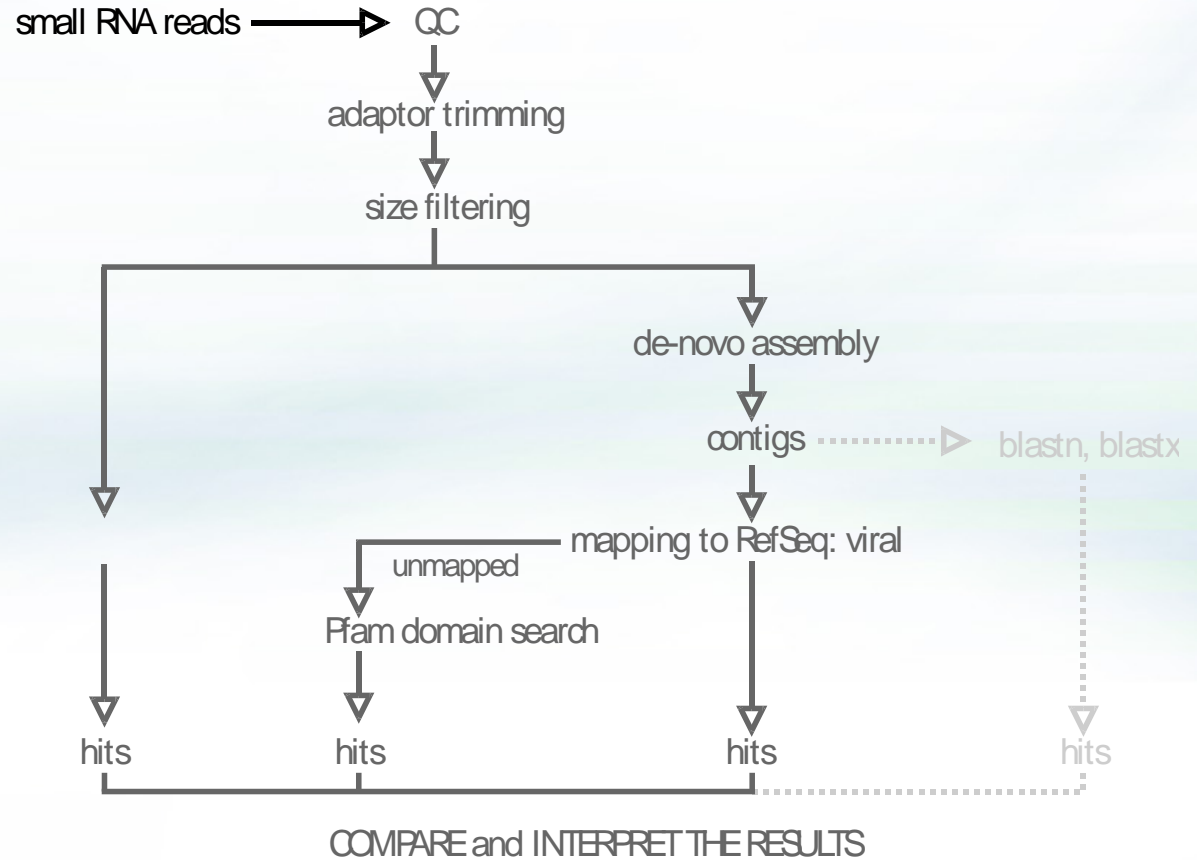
small RNA reads

QC

adaptor trimming

size filtering

de-novo assembly

contigs

blastn, blastx

mapping to RefSeq: viral

unmapped

Pfam domain search

hits

hits

hits

hits

COMPARE and INTERPRET THE RESULTS